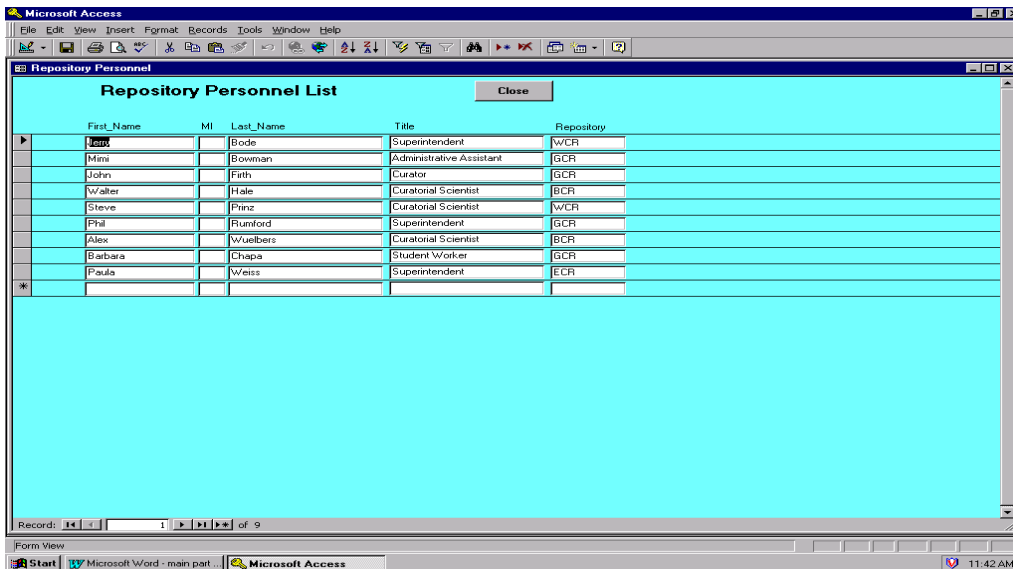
Microsoft Access

File Edit View Insert Format Records Tools Window Help

Repository Personnel

Repository Personnel List

Close

| First_Name | MI | Last_Name | Title | Repository |
|---|---|---|---|---|
| Jerry | | Bode | Superintendent | WCR |
| Mimi | | Bowman | Administrative Assistant | GCR |
| John | | Firth | Curator | GCR |
| Walter | | Hale | Curatorial Scientist | BCR |
| Steve | | Prinz | Curatorial Scientist | WCR |
| Phil | | Rumford | Superintendent | GCR |
| Alex | | Wuelbers | Curatorial Scientist | BCR |
| Barbara | | Chapa | Student Worker | GCR |
| Paula | | Weiss | Superintendent | ECR |

Record: 1 of 9

Form View

Start Microsoft Word - main part ... Microsoft Access 11:42 AM